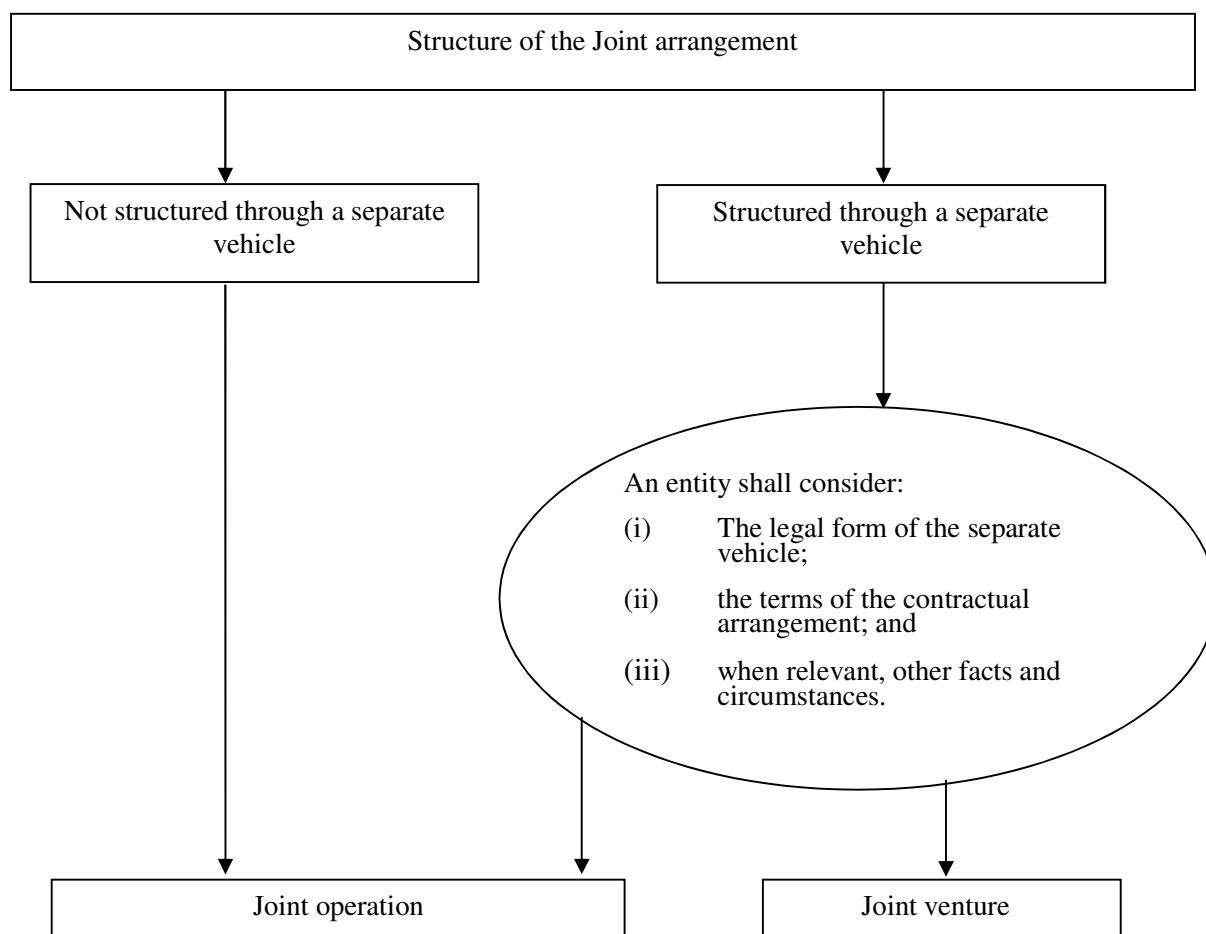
Structure of the Joint arrangement

Not structured through a separate vehicle

Structured through a separate vehicle

An entity shall consider:

(i) The legal form of the separate vehicle;

(ii) the terms of the contractual arrangement; and

(iii) when relevant, other facts and circumstances.

Joint operation

Joint venture